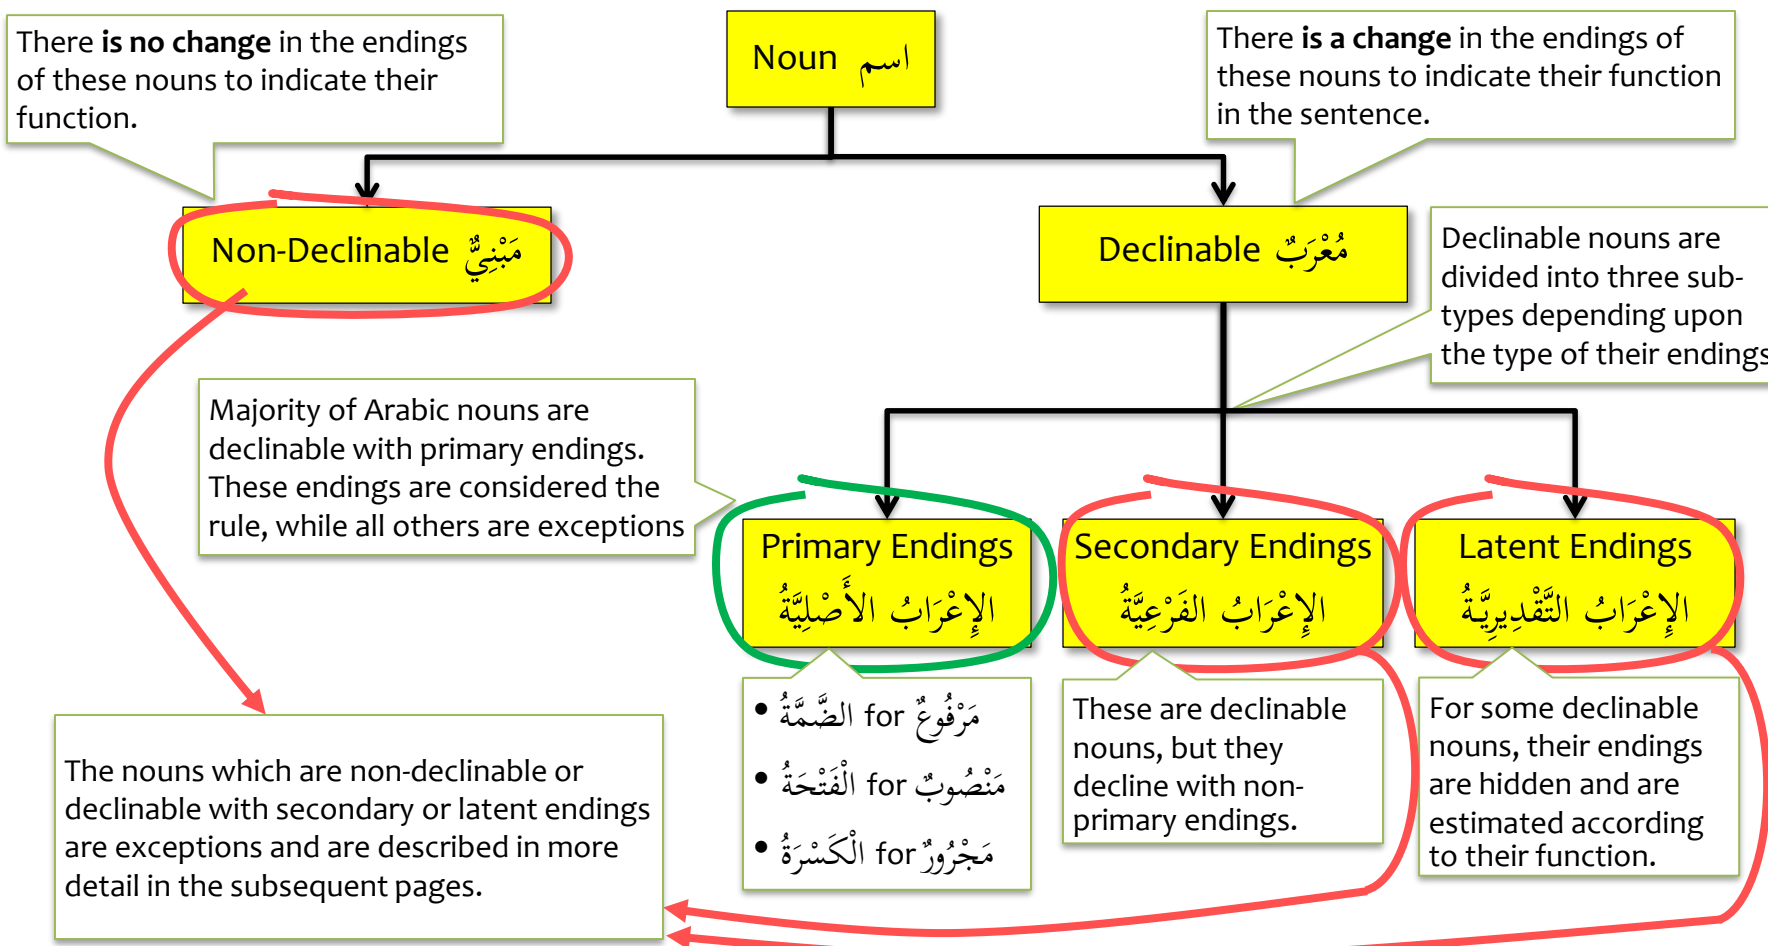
Noun اسم

There **is no change** in the endings of these nouns to indicate their function.

There **is a change** in the endings of these nouns to indicate their function in the sentence.

Non-Declinable مَبْنِيٌّ

Declinable مُعْرَبٌ

Declinable nouns are divided into three subtypes depending upon the type of their endings

Majority of Arabic nouns are declinable with primary endings. These endings are considered the rule, while all others are exceptions

Primary Endings
الإِعْرَابُ الأَصْلِيَّةُ

Secondary Endings
الإِعْرَابُ الفَرْعِيَّةُ

Latent Endings
الإِعْرَابُ التَّقْدِيرِيَّةُ

• الضَّمَّةُ for مَرْفُوعٌ
• الْفَتْحَةُ for مَنْصُوبٌ
• الْكَسْرَةُ for مَجْرُورٌ

These are declinable nouns, but they decline with non-primary endings.

For some declinable nouns, their endings are hidden and are estimated according to their function.

The nouns which are non-declinable or declinable with secondary or latent endings are exceptions and are described in more detail in the subsequent pages.